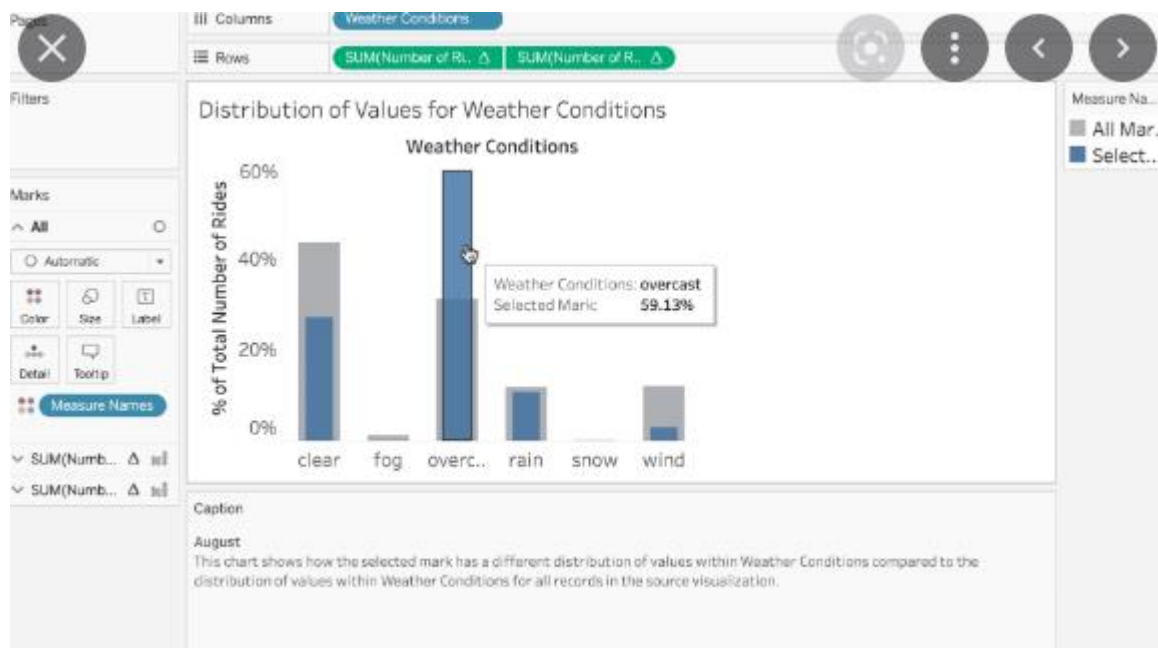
Pages

Columns Weather Conditions

Rows SUM(Number of Ri.. △ SUM(Number of R.. △

Filters

Marks

All

Automatic

Color Size Label

Detail Tooltip

Measure Names

SUM(Numb... △

SUM(Numb... △

Distribution of Values for Weather Conditions

Weather Conditions

% of Total Number of Rides

60%

40%

20%

0%

clear fog overc.. rain snow wind

Weather Conditions: overcast
Selected Mark 59.13%

Measure Na...

All Mar..

Select..

Caption

August
This chart shows how the selected mark has a different distribution of values within Weather Conditions compared to the distribution of values within Weather Conditions for all records in the source visualization.